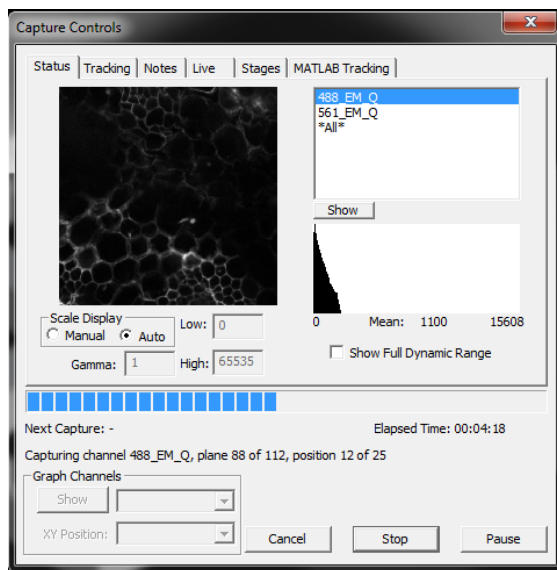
Capture Controls

Status | Tracking | Notes | Live | Stages | MATLAB Tracking

488_EM_Q
561_EM_Q
*All*

Show

0 Mean: 1100 15608

Show Full Dynamic Range

Scale Display
Manual Auto

Low: 0

Gamma: 1 High: 65535

Next Capture: -

Elapsed Time: 00:04:18

Capturing channel 488_EM_Q, plane 88 of 112, position 12 of 25

Graph Channels

Show

XY Position:

Cancel

Stop

Pause